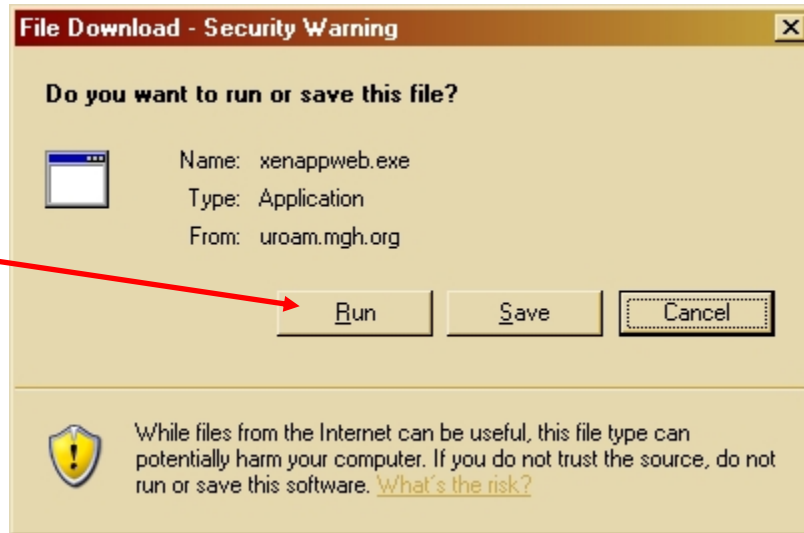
File Download - Security Warning

X

Do you want to run or save this file?

Name: xenappweb.exe
Type: Application
From: uroam.mgh.org

Run
Save
Cancel

While files from the Internet can be useful, this file type can potentially harm your computer. If you do not trust the source, do not run or save this software. What's the risk?